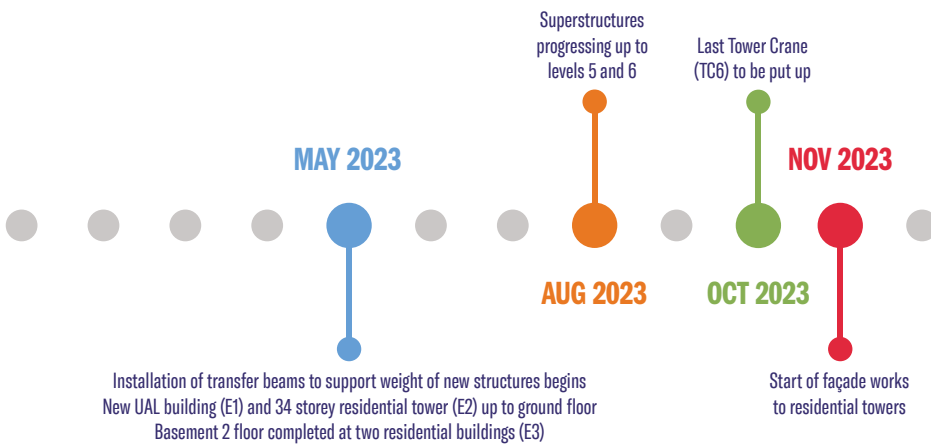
Superstructures progressing up to levels 5 and 6

Last Tower Crane (TC6) to be put up

MAY 2023

NOV 2023

AUG 2023

OCT 2023

Installation of transfer beams to support weight of new structures begins
New UAL building (E1) and 34 storey residential tower (E2) up to ground floor
Basement 2 floor completed at two residential buildings (E3)

Start of façade works to residential towers